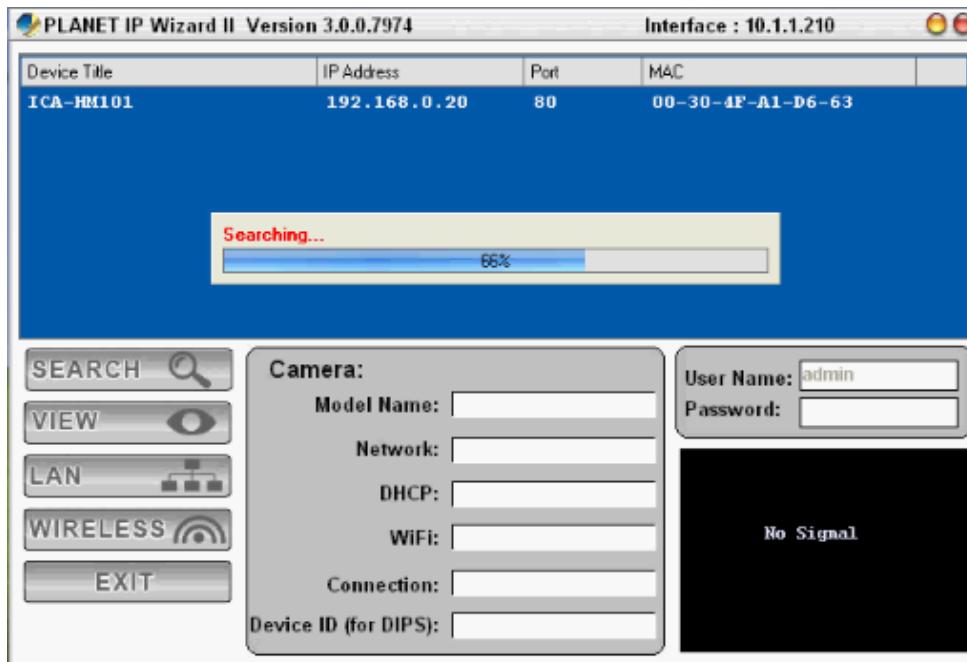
PLANET IP Wizard II Version 3.0.0.7974

Interface : 10.1.1.210

| Device Title | IP Address | Port | MAC |
|---|---|---|---|
| ICA-HM101 | 192.168.0.20 | 80 | 00-30-4F-A1-D6-63 |

Searching...

66%

SEARCH

VIEW

LAN

WIRELESS

EXIT

Camera:

Model Name:

Network:

DHCP:

WiFi:

Connection:

Device ID (for DIPS):

User Name: admin

Password:

No Signal